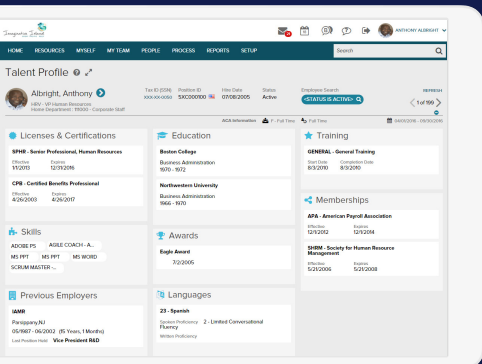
Imagine School

ANTHONY ALBRIGHT

HOME RESOURCES MYSELF MY TEAM PEOPLE PROCESS REPORTS SETUP

Search

Talent Profile

Albright, Anthony
HBV - VP Human Resources
Home Department : 18000 - Corporate Staff

Tax ID (SSN)
xxx-xx-0058

Position ID
SXC000100

Hire Date
07/08/2005

Status
Active

Employee Search
<STATUS IS ACTIVE>

REFRESH
1 of 199

ACA Information  F - Full Time  Full Time  09/01/2016 - 09/30/2016

Licenses & Certifications

SPHR - Senior Professional, Human Resources
Effective 1/1/2013
Expires 12/31/2016

CPB - Certified Benefits Professional
Effective 4/26/2003
Expires 4/26/2017

Skills
ADOBE PS
AGILE COACH - A...
MS PPT
MS PPT
MS WORD
SCRUM MASTER -...

Previous Employers

IAMR
Parsippany,NJ
05/1987 - 06/2002 (15 Years, 1 Months)
Last Position Held Vice President R&D

Education

Boston College
Business Administration
1970 - 1972

Northwestern University
Business Administration
1966 - 1970

Awards

Eagle Award
7/2/2005

Languages

23 - Spanish
Spoken Proficiency 2 - Limited Conversational Fluency
Written Proficiency

Training

GENERAL - General Training
Start Date 8/3/2010
Completion Date 8/3/2010

Memberships

APA - American Payroll Association
Effective 12/1/2012
Expires 12/1/2014

SHRM - Society for Human Resource Management
Effective 5/21/2006
Expires 5/21/2008